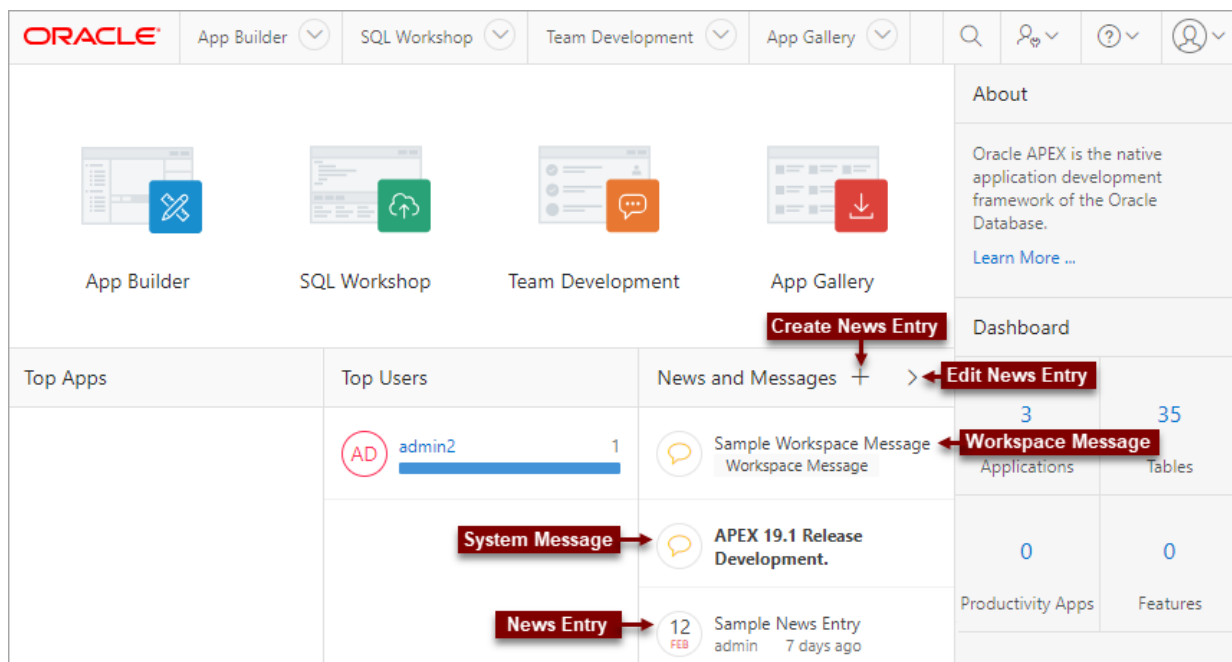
ORACLE App Builder SQL Workshop Team Development App Gallery

About

Oracle APEX is the native application development framework of the Oracle Database.

Learn More ...

App Builder
SQL Workshop
Team Development
App Gallery

Create News Entry

Dashboard

Top Apps
Top Users
News and Messages +
Edit News Entry

3 Applications
35 Tables

AD admin2 1

Sample Workspace Message
Workspace Message
Workspace Message

System Message
APEX 19.1 Release Development.

0 Productivity Apps
0 Features

News Entry
12 FEB
Sample News Entry
admin 7 days ago